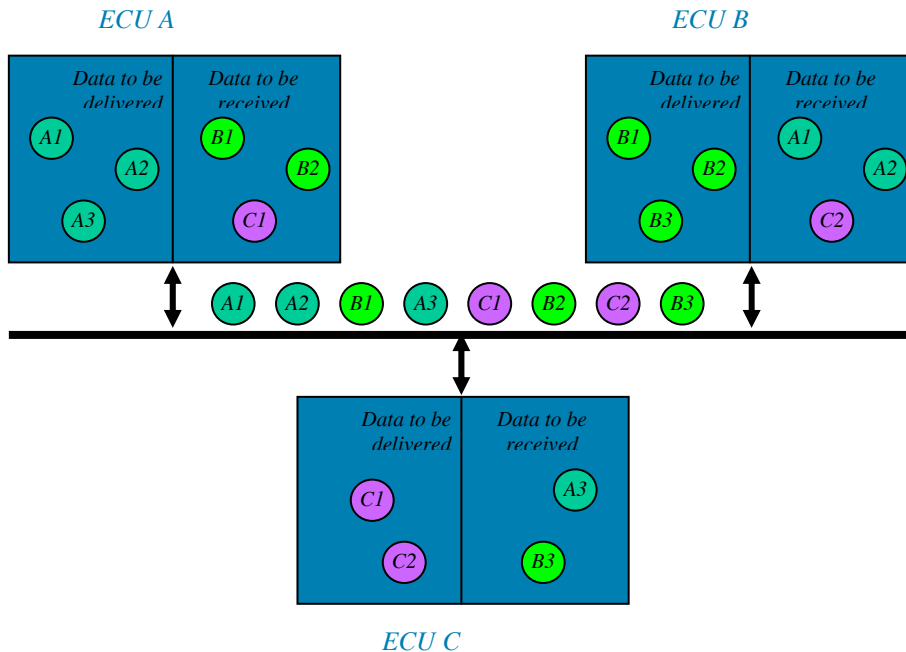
ECU A

Data to be delivered

A1

A2

A3

Data to be received

B1

B2

C1

ECU B

Data to be delivered

B1

B2

B3

Data to be received

A1

A2

C2

A1 A2 B1 A3 C1 B2 C2 B3

Data to be delivered

C1

C2

Data to be received

A3

B3

ECU C